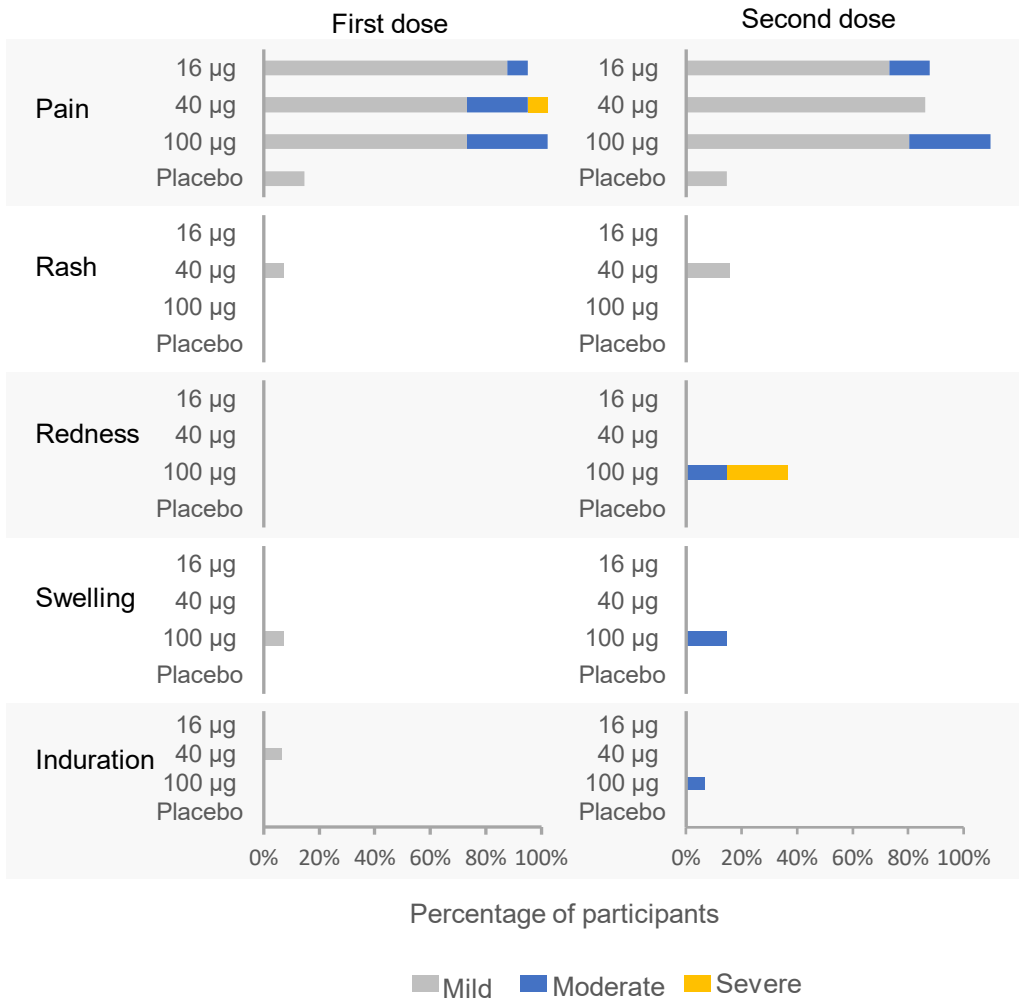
First dose

Second dose

Pain
16 μg
40 μg
100 μg
Placebo

16 μg
40 μg
100 μg
Placebo

Rash
16 μg
40 μg
100 μg
Placebo

16 μg
40 μg
100 μg
Placebo

Redness
16 μg
40 μg
100 μg
Placebo

16 μg
40 μg
100 μg
Placebo

Swelling
16 μg
40 μg
100 μg
Placebo

16 μg
40 μg
100 μg
Placebo

Induration
16 μg
40 μg
100 μg
Placebo

16 μg
40 μg
100 μg
Placebo

0% 20% 40% 60% 80% 100%

0% 20% 40% 60% 80% 100%

Percentage of participants

Mild Moderate Severe